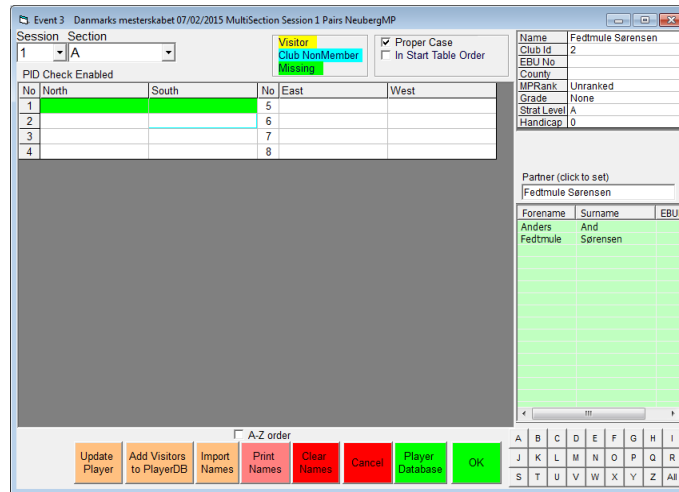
Event 3 Danmarks mesterskabet 07/02/2015 MultiSection Session 1 Pairs NeubergMP

Session 1
Section A

Visitor
Club NonMember
Missing

Proper Case
In Start Table Order

PID Check Enabled

| No | North | South | No | East | West |
|---|---|---|---|---|---|
| 1 | | | 5 | | |
| 2 | | | 6 | | |
| 3 | | | 7 | | |
| 4 | | | 8 | | |

| | |
|---|---|
| Name | Fedtmule Sørensen |
| Club Id | 2 |
| EBU No | |
| County | |
| MPRank | Unranked |
| Grade | None |
| Strat Level | A |
| Handicap | 0 |

Partner (click to set)
Fedtmule Sørensen

| Forename | Surname | EBU |
|---|---|---|
| Anders | And | |
| Fedtmule | Sørensen | |

A-Z order

Update Player
Add Visitors to PlayerDB
Import Names
Print Names
Clear Names
Cancel
Player Database
OK

A B C D E F G H I
J K L M N O P Q R
S T U V W X Y Z All